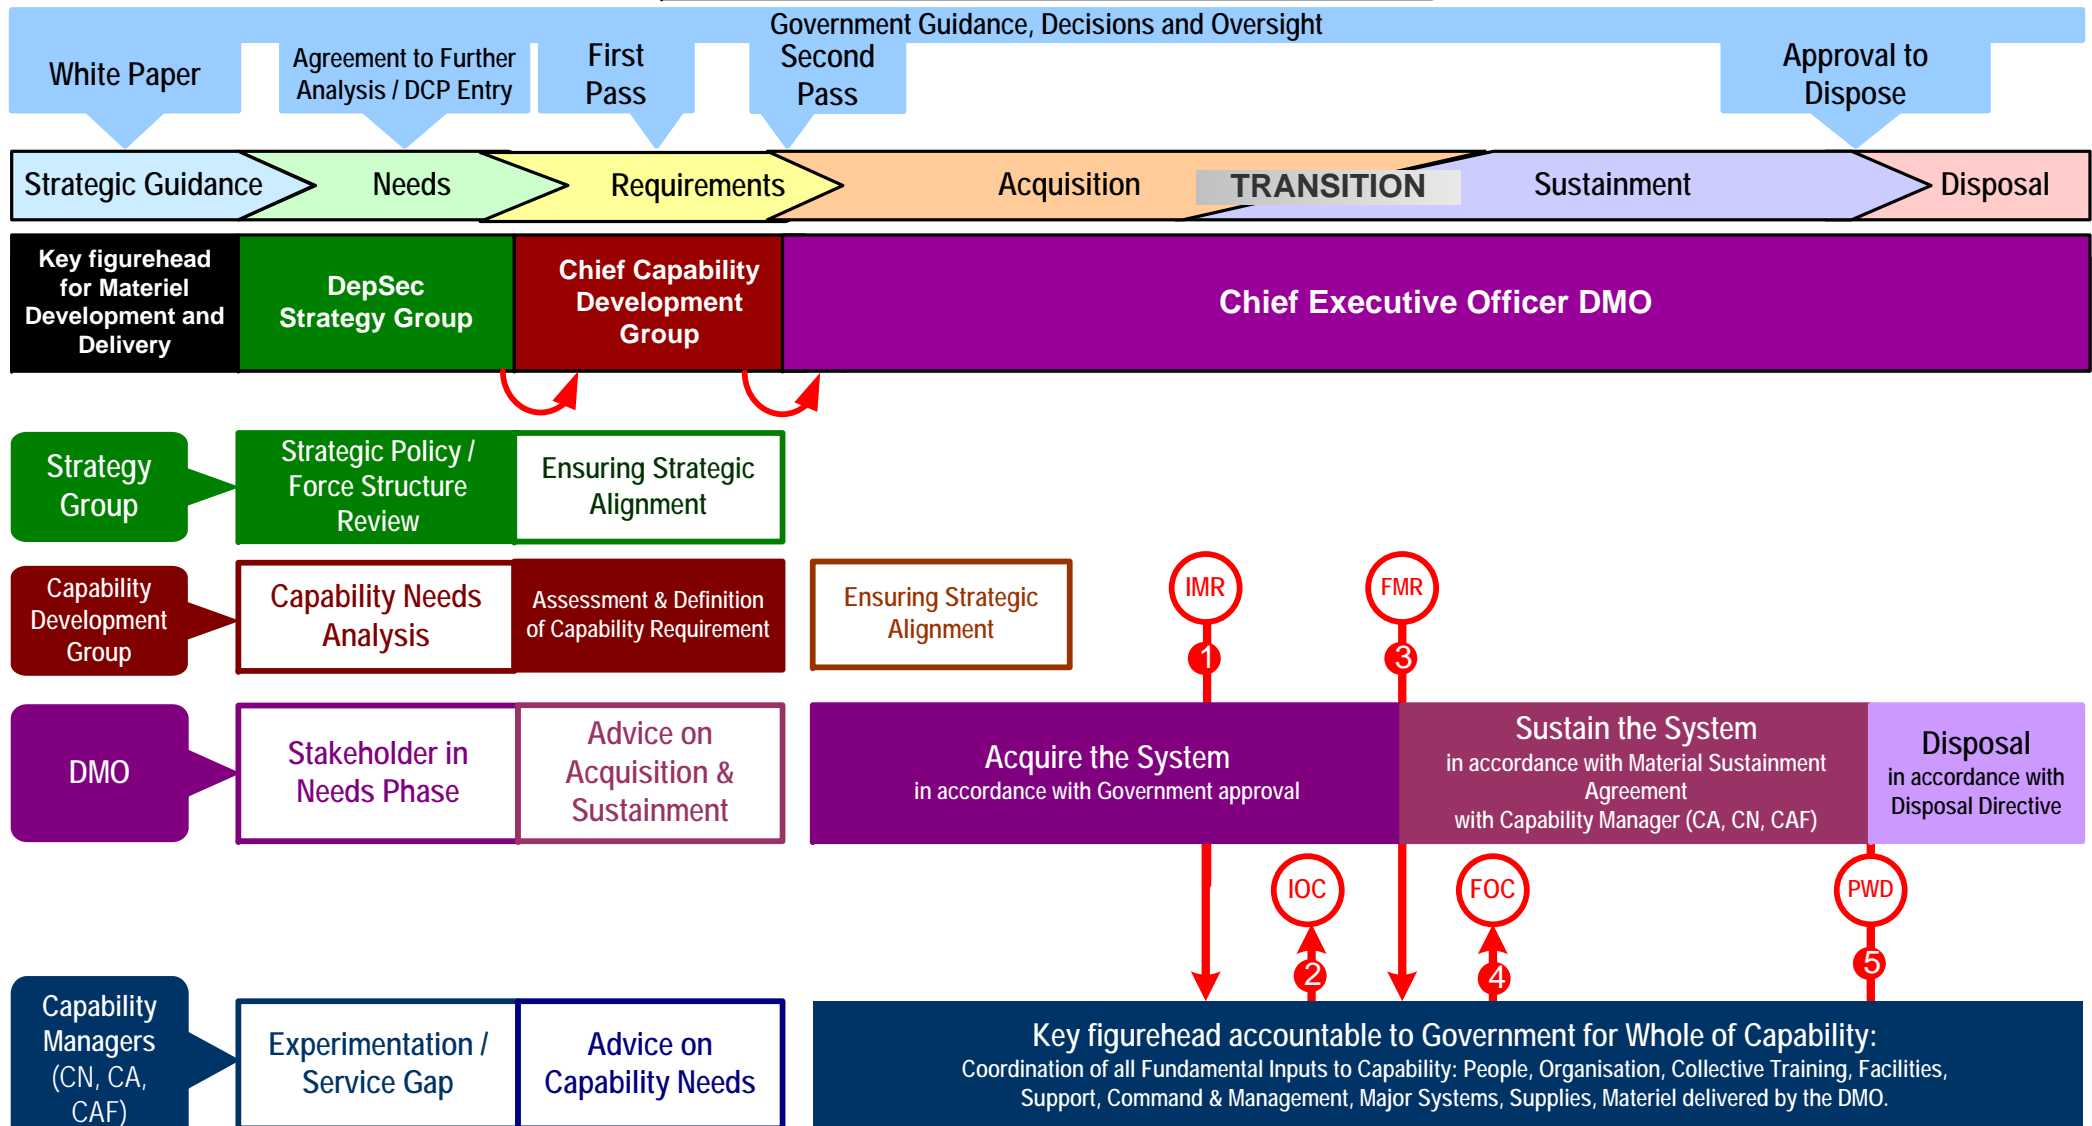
Government Guidance, Decisions and Oversight

White Paper

Agreement to Further Analysis / DCP Entry

First Pass

Second Pass

Approval to Dispose

Strategic Guidance

Needs

Requirements

Acquisition

TRANSITION

Sustainment

Disposal

Key figurehead for Materiel Development and Delivery

DepSec Strategy Group

Chief Capability Development Group

Chief Executive Officer DMO

Strategy Group

Strategic Policy / Force Structure Review

Ensuring Strategic Alignment

Capability Development Group

Capability Needs Analysis

Assessment & Definition of Capability Requirement

Ensuring Strategic Alignment

IMR

FMR

1

3

DMO

Stakeholder in Needs Phase

Advice on Acquisition & Sustainment

Acquire the System
in accordance with Government approval

Sustain the System
in accordance with Material Sustainment Agreement
with Capability Manager (CA, CN, CAF)

Disposal
in accordance with Disposal Directive

IOC

FOC

PWD

2

4

5

Capability Managers (CN, CA, CAF)

Experimentation / Service Gap

Advice on Capability Needs

Key figurehead accountable to Government for Whole of Capability:
Coordination of all Fundamental Inputs to Capability: People, Organisation, Collective Training, Facilities, Support, Command & Management, Major Systems, Supplies, Materiel delivered by the DMO.